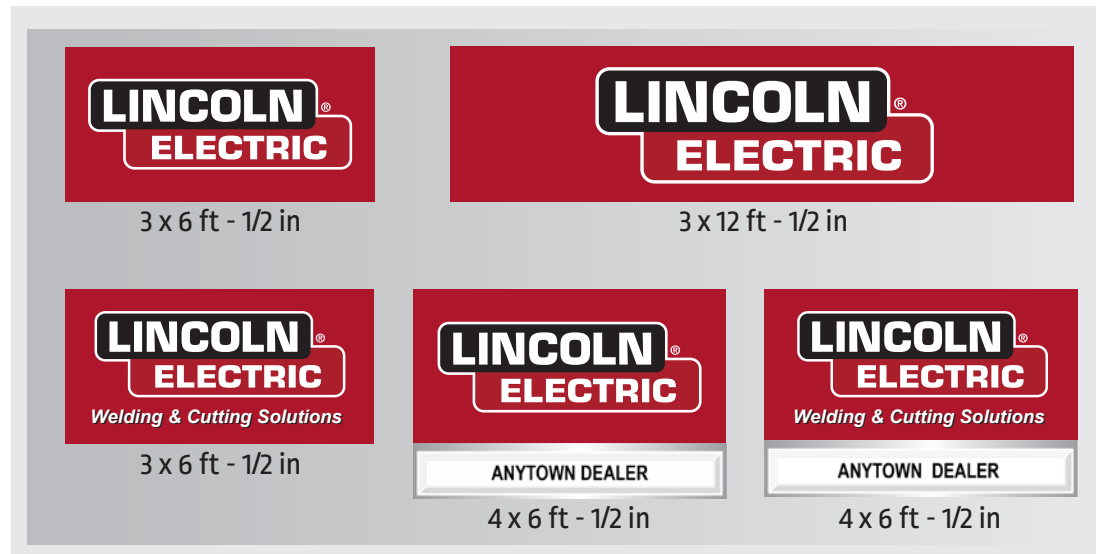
LINCOLN®
ELECTRIC

3 x 6 ft - 1/2 in

LINCOLN®
ELECTRIC

3 x 12 ft - 1/2 in

LINCOLN®
ELECTRIC
Welding & Cutting Solutions

3 x 6 ft - 1/2 in

LINCOLN®
ELECTRIC
ANYTOWN DEALER

4 x 6 ft - 1/2 in

LINCOLN®
ELECTRIC
Welding & Cutting Solutions
ANYTOWN DEALER

4 x 6 ft - 1/2 in